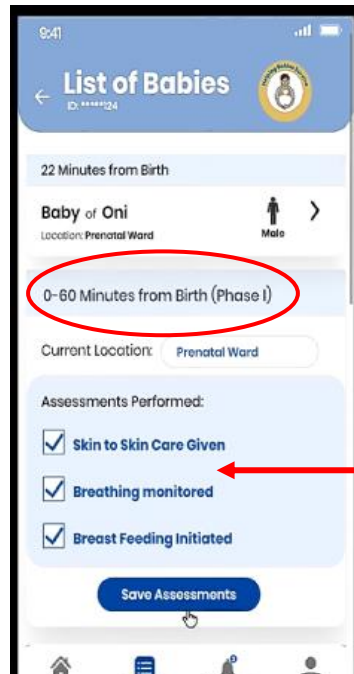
9:41

List of Babies
ID: *****24

22 Minutes from Birth

Baby of Oni
Location: Prenatal Ward

Male

0-60 Minutes from Birth (Phase I)

Current Location: Prenatal Ward

Assessments Performed:

Skin to Skin Care Given

Breathing monitored

Breast Feeding Initiated

Save Assessments